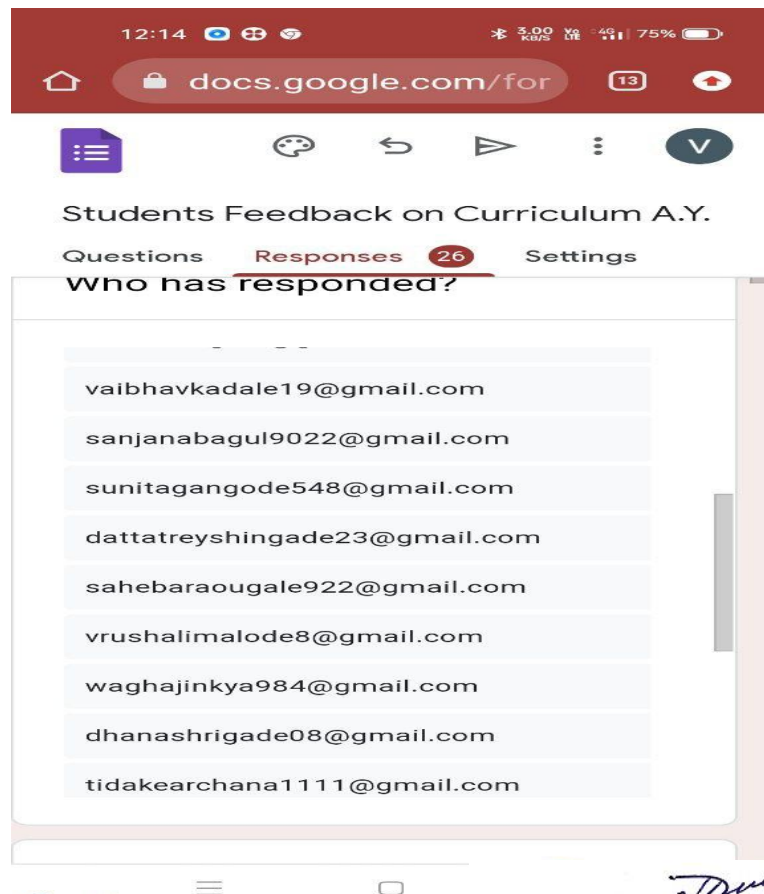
12:14

3.00 KB/S 75%

docs.google.com/for

13

V

Students Feedback on Curriculum A.Y.

Questions Responses 26 Settings

Who has responded?

vaibhavkadale19@gmail.com

sanjanabagul9022@gmail.com

sunitagangode548@gmail.com

dattatreyshingade23@gmail.com

sahebaraougale922@gmail.com

vrushalimalode8@gmail.com

waghajinkya984@gmail.com

dhanashrigade08@gmail.com

tidakearchana1111@gmail.com